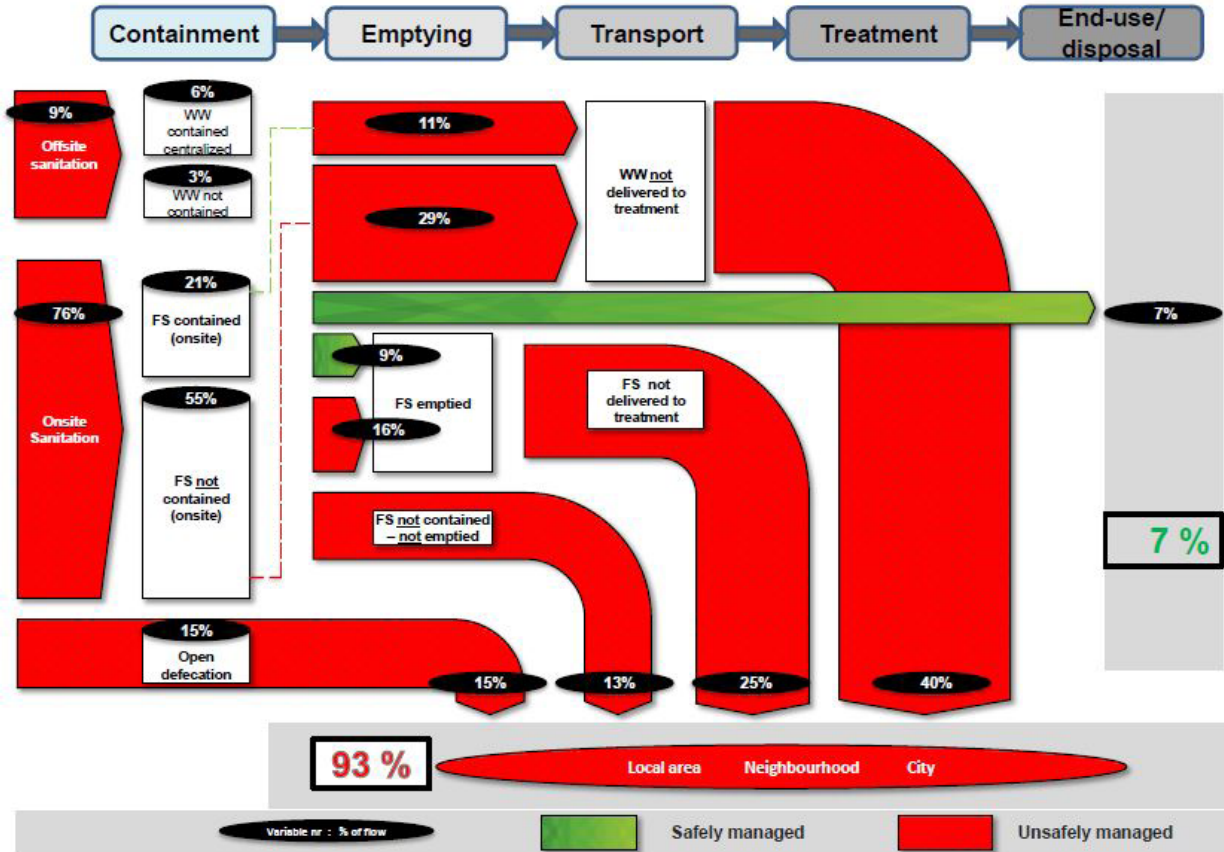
Containment
Emptying
Transport
Treatment
End-use/ disposal

9%
Offsite sanitation

6%
WW contained centralized

3%
WW not contained

11%

29%

WW not delivered to treatment

76%
Onsite Sanitation

21%
FS contained (onsite)

7%

9%
FS emptied
16%

FS not delivered to treatment

55%
FS not contained (onsite)

FS not contained – not emptied

7 %

15%
Open defecation

15%
13%
25%
40%

93 %
Local area
Neighbourhood
City

Variable nr : % of flow
Safely managed
Unsafely managed